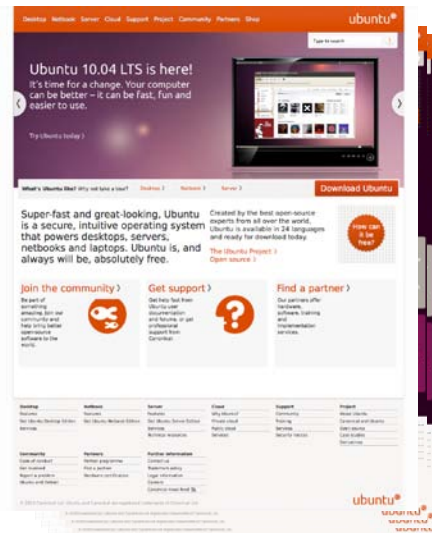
Desktop Netbook Server Cloud Support Project Community Partners Shop

ubuntu

Type to search

Ubuntu 10.04 LTS is here!

It's time for a change. Your computer can be better – it can be fast, fun and easier to use.

Try Ubuntu today ›

What's Ubuntu like? Why not take a tour? Desktop › Netbook › Server ›

Download Ubuntu

Super-fast and great-looking, Ubuntu is a secure, intuitive operating system that powers desktops, servers, netbooks and laptops. Ubuntu is, and always will be, absolutely free.

Created by the best open-source experts from all over the world, Ubuntu is available in 24 languages and ready for download today.

The Ubuntu Project ›
Open source ›

How can it be free?

Join the community ›

Be part of something amazing. Join our community and help bring better open-source software to the world.

Get support ›

Get help fast from Ubuntu user documentation and forums, or get professional support from Canonical.

Find a partner ›

Our partners offer hardware, software, training and implementation services.

Desktop
Netbook
Server
Cloud
Support
Project

Community
Partners
Further information

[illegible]

ubuntu